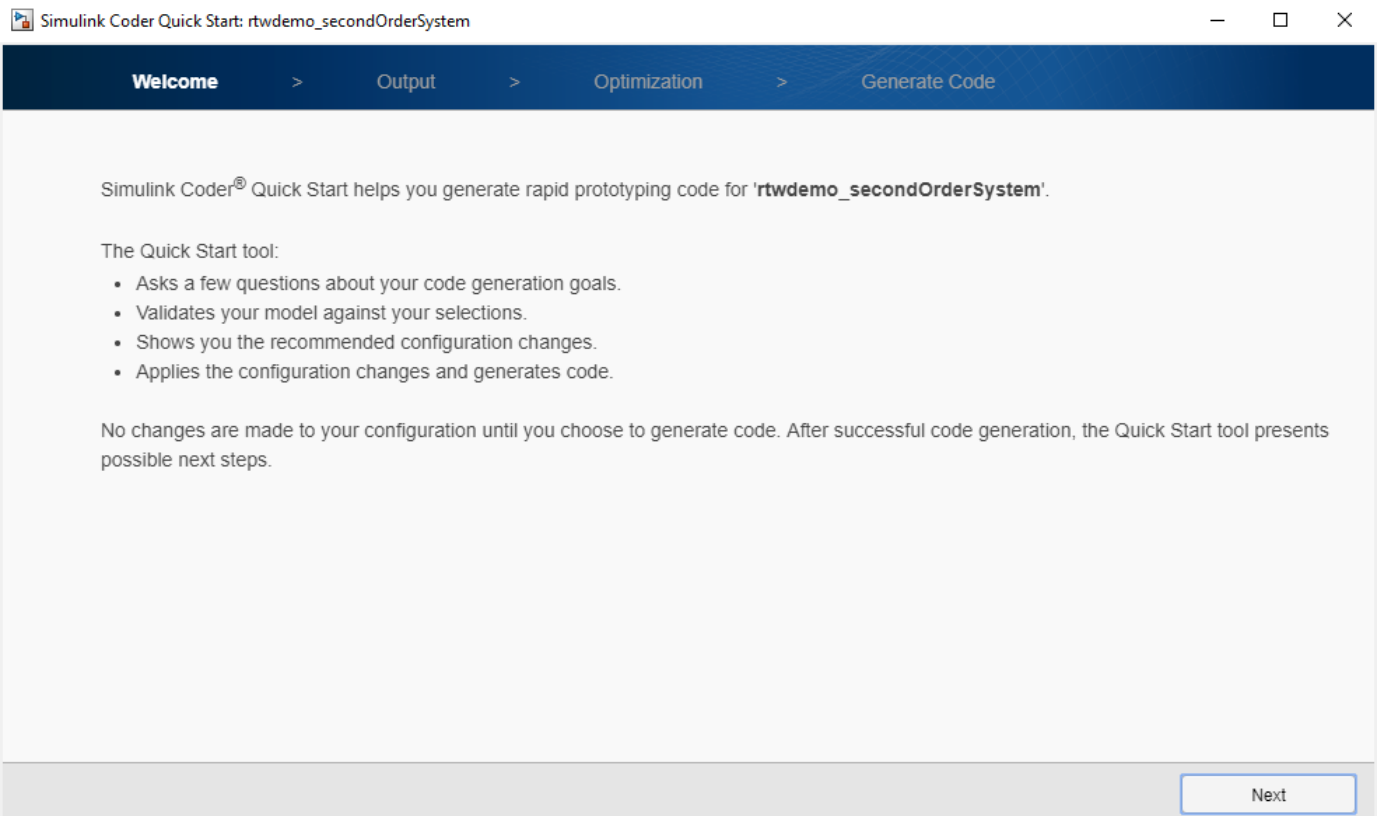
Simulink Coder Quick Start: rtwdemo_secondOrderSystem

Welcome > Output > Optimization > Generate Code

Simulink Coder® Quick Start helps you generate rapid prototyping code for '**rtwdemo_secondOrderSystem**'.

The Quick Start tool:

- Asks a few questions about your code generation goals.
- Validates your model against your selections.
- Shows you the recommended configuration changes.
- Applies the configuration changes and generates code.

No changes are made to your configuration until you choose to generate code. After successful code generation, the Quick Start tool presents possible next steps.

Next